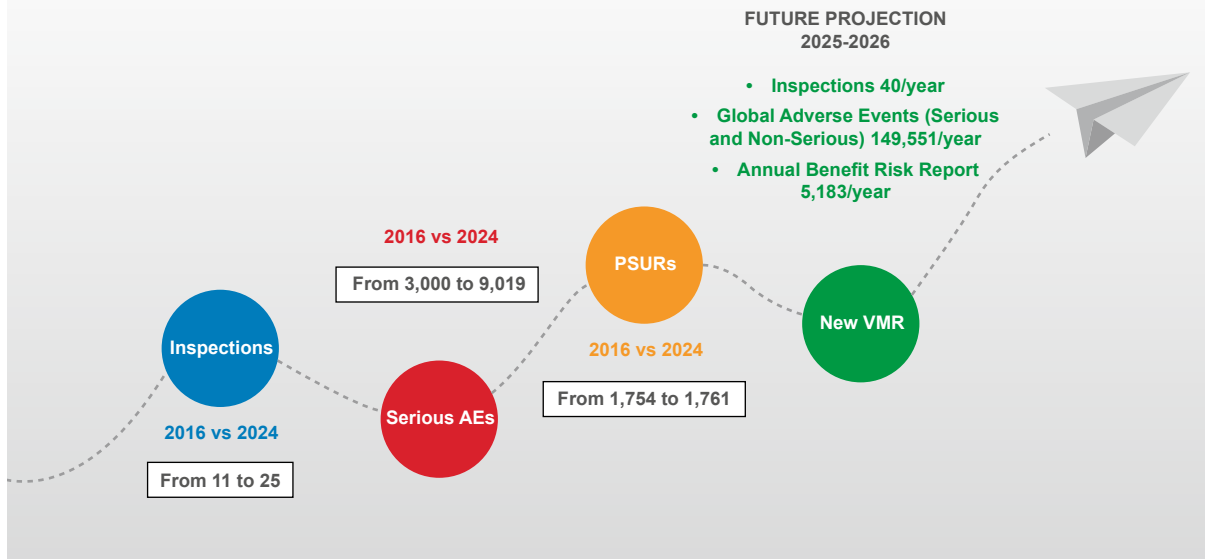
FUTURE PROJECTION
2025-2026

• Inspections 40/year
• Global Adverse Events (Serious and Non-Serious) 149,551/year
• Annual Benefit Risk Report 5,183/year

2016 vs 2024

From 3,000 to 9,019

PSURs

New VMR

Inspections

2016 vs 2024

Serious AEs

From 1,754 to 1,761

2016 vs 2024

From 11 to 25